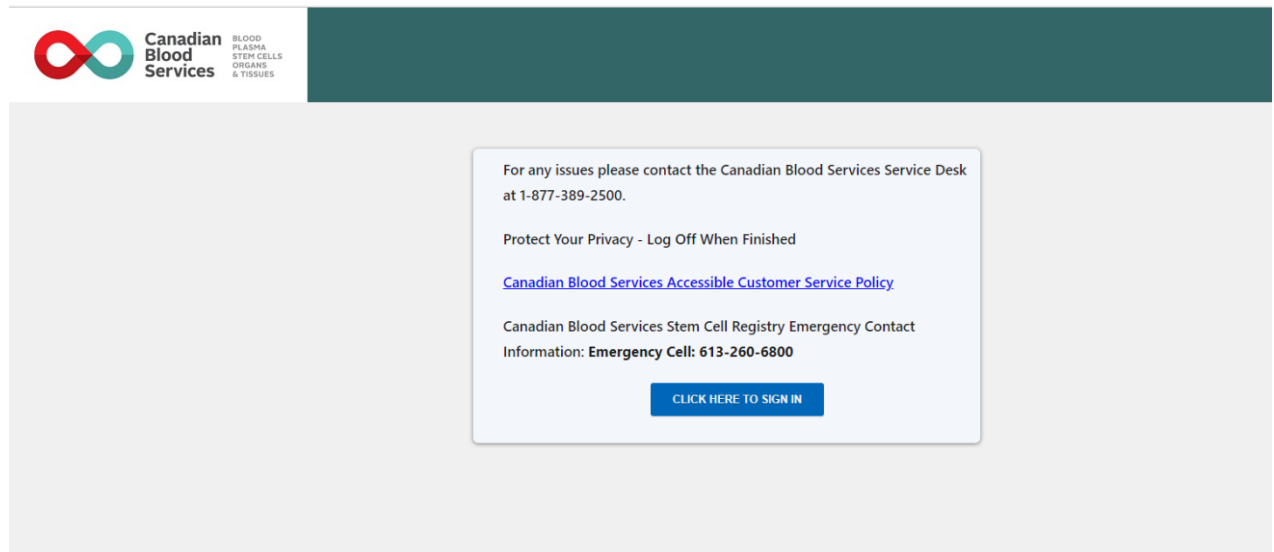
Canadian Blood Services BLOOD PLASMA STEM CELLS ORGANS & TISSUES

For any issues please contact the Canadian Blood Services Service Desk at 1-877-389-2500.

Protect Your Privacy - Log Off When Finished

Canadian Blood Services Accessible Customer Service Policy

Canadian Blood Services Stem Cell Registry Emergency Contact Information: **Emergency Cell: 613-260-6800**

CLICK HERE TO SIGN IN